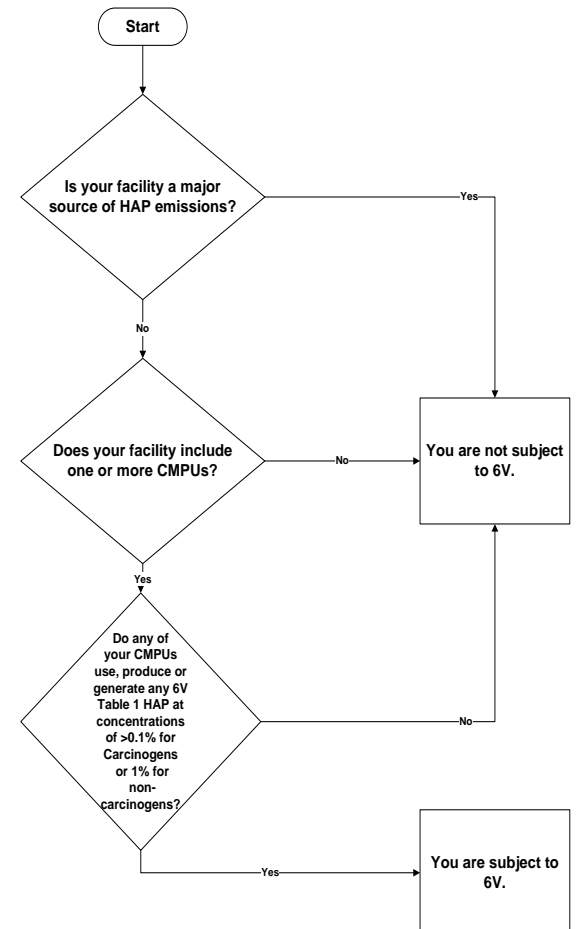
Start

Is your facility a major source of HAP emissions?

Yes

No

Does your facility include one or more CMPUs?

No

You are not subject to 6V.

Yes

Do any of your CMPUs use, produce or generate any 6V Table 1 HAP at concentrations of >0.1% for Carcinogens or 1% for non-carcinogens?

No

Yes

You are subject to 6V.